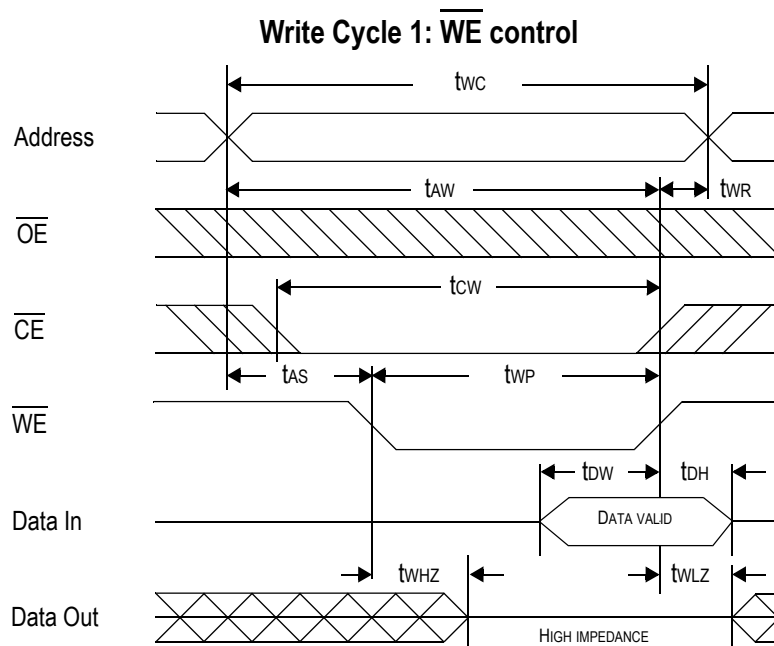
Write Cycle 1: $\overline{WE}$ control

$t_{WC}$

Address

$t_{AW}$

$t_{WR}$

$\overline{OE}$

$t_{CW}$

$\overline{CE}$

$t_{AS}$

$t_{WP}$

$\overline{WE}$

$t_{DW}$

$t_{DH}$

Data In

DATA VALID

$t_{WHZ}$

$t_{WLZ}$

Data Out

HIGH IMPEDANCE